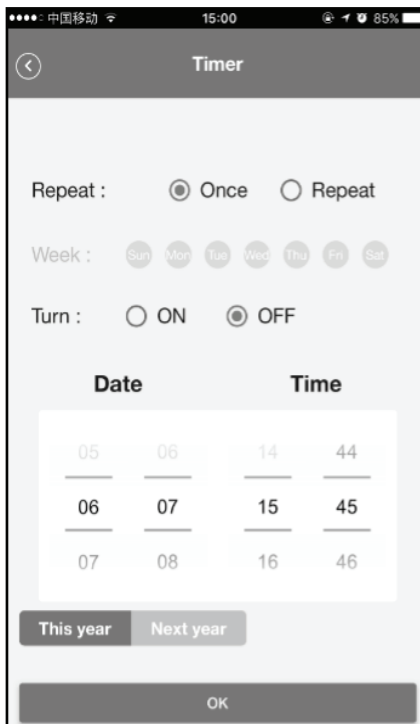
●●●●○ 中国移动 15:00 85%

Timer

Repeat : Once Repeat

Week : Sun Mon Tue Wed Thu Fri Sat

Turn : ON OFF

Date Time

| 05 | 06 | 14 | 44 |
|---|---|---|---|
| 06 | 07 | 15 | 45 |
| 07 | 08 | 16 | 46 |

This year Next year

OK